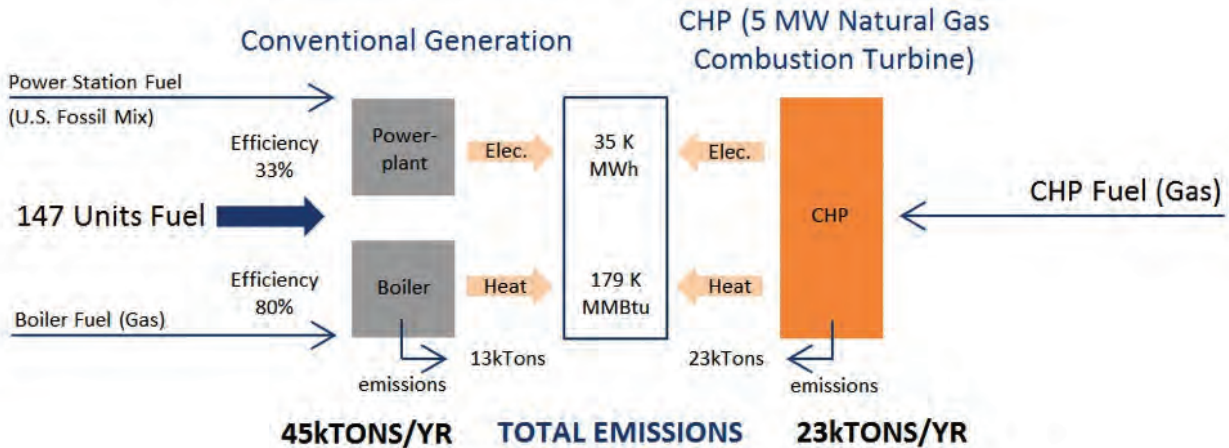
Conventional Generation

CHP (5 MW Natural Gas Combustion Turbine)

Power Station Fuel (U.S. Fossil Mix)

Efficiency 33%

Power-plant

Elec.

35 K MWh

Elec.

147 Units Fuel

CHP

CHP Fuel (Gas)

Efficiency 80%

Boiler

Heat

179 K MMBtu

Heat

Boiler Fuel (Gas)

emissions

13kTons

23kTons

emissions

45kTONS/YR TOTAL EMISSIONS 23kTONS/YR